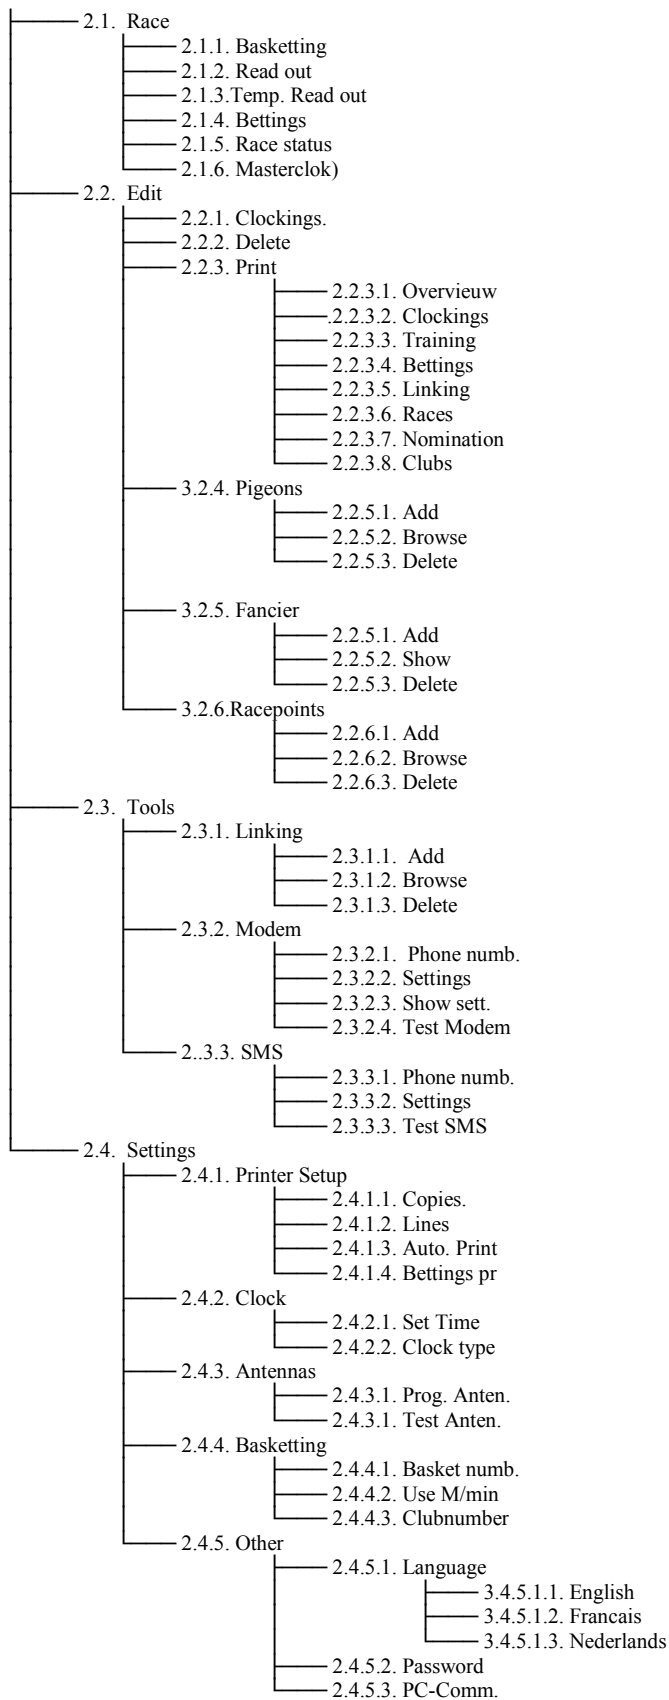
2.1. Race
2.1.1. Basketting
2.1.2. Read out
2.1.3.Temp. Read out
2.1.4. Bettings
2.1.5. Race status
2.1.6. Masterclok)
2.2. Edit
2.2.1. Clockings.
2.2.2. Delete
2.2.3. Print
2.2.3.1. Overvieuw
2.2.3.2. Clockings
2.2.3.3. Training
2.2.3.4. Bettings
2.2.3.5. Linking
2.2.3.6. Races
2.2.3.7. Nomination
2.2.3.8. Clubs
3.2.4. Pigeons
2.2.5.1. Add
2.2.5.2. Browse
2.2.5.3. Delete
3.2.5. Fancier
2.2.5.1. Add
2.2.5.2. Show
2.2.5.3. Delete
3.2.6.Racepoints
2.2.6.1. Add
2.2.6.2. Browse
2.2.6.3. Delete
2.3. Tools
2.3.1. Linking
2.3.1.1. Add
2.3.1.2. Browse
2.3.1.3. Delete
2.3.2. Modem
2.3.2.1. Phone numb.
2.3.2.2. Settings
2.3.2.3. Show sett.
2.3.2.4. Test Modem
2..3.3. SMS
2.3.3.1. Phone numb.
2.3.3.2. Settings
2.3.3.3. Test SMS
2.4. Settings
2.4.1. Printer Setup
2.4.1.1. Copies.
2.4.1.2. Lines
2.4.1.3. Auto. Print
2.4.1.4. Bettings pr
2.4.2. Clock
2.4.2.1. Set Time
2.4.2.2. Clock type
2.4.3. Antennas
2.4.3.1. Prog. Anten.
2.4.3.1. Test Anten.
2.4.4. Basketting
2.4.4.1. Basket numb.
2.4.4.2. Use M/min
2.4.4.3. Clubnumber
2.4.5. Other
2.4.5.1. Language
3.4.5.1.1. English
3.4.5.1.2. Francais
3.4.5.1.3. Nederlands
2.4.5.2. Password
2.4.5.3. PC-Comm.